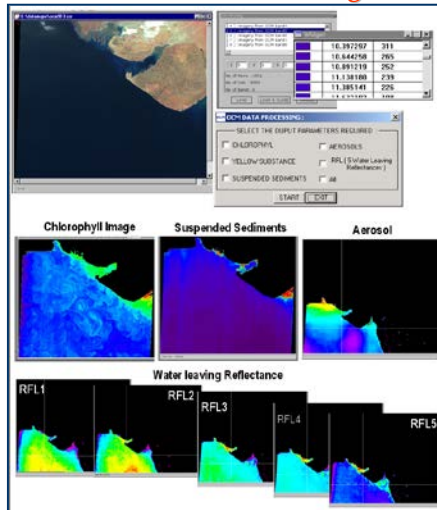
OCM DATA PROCESSING :

SELECT THE OUTPUT PARAMETERS REQUIRED

CHLOROPHYLL

AEROSOLS

YELLOW SUBSTANCE

RFL ( 5 Water Leaving Reflectances )

SUSPENDED SEDIMENTS

All

START

EXIT

| | 10.397297 | 311 |
|---|---|---|
| | 10.644258 | 265 |
| | 10.891219 | 252 |
| | 11.138180 | 239 |
| | 11.385141 | 226 |

Chlorophyll Image

Suspended Sediments

Aerosol

Water leaving Reflectance

RFL1

RFL2

RFL3

RFL4

RFL5